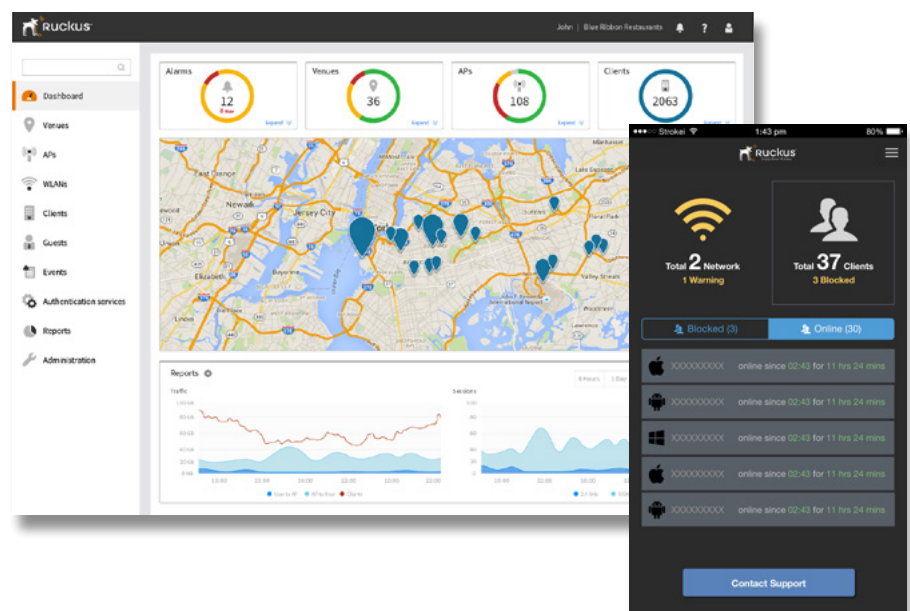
Ruckus

John | Blue Ribbon Restaurants

Dashboard
Venues
APs
WLANs
Clients
Guests
Events
Authentication services
Reports
Administration

Alarms
12
Expand

Venues
36
Expand

APs
108
Expand

Clients
2063

Newark
Jersey City
Elizabeth

Reports

Traffic

Sessions

●●●●○ Strokei
1:43 pm
80%

Ruckus

Total 2 Network
1 Warning

Total 37 Clients
3 Blocked

Blocked (3)
Online (30)

XXXXXXXXX online since 02:43 for 11 hrs 24 mins
XXXXXXXXX online since 02:43 for 11 hrs 24 mins
XXXXXXXXX online since 02:43 for 11 hrs 24 mins
XXXXXXXXX online since 02:43 for 11 hrs 24 mins
XXXXXXXXX online since 02:43 for 11 hrs 24 mins

Contact Support